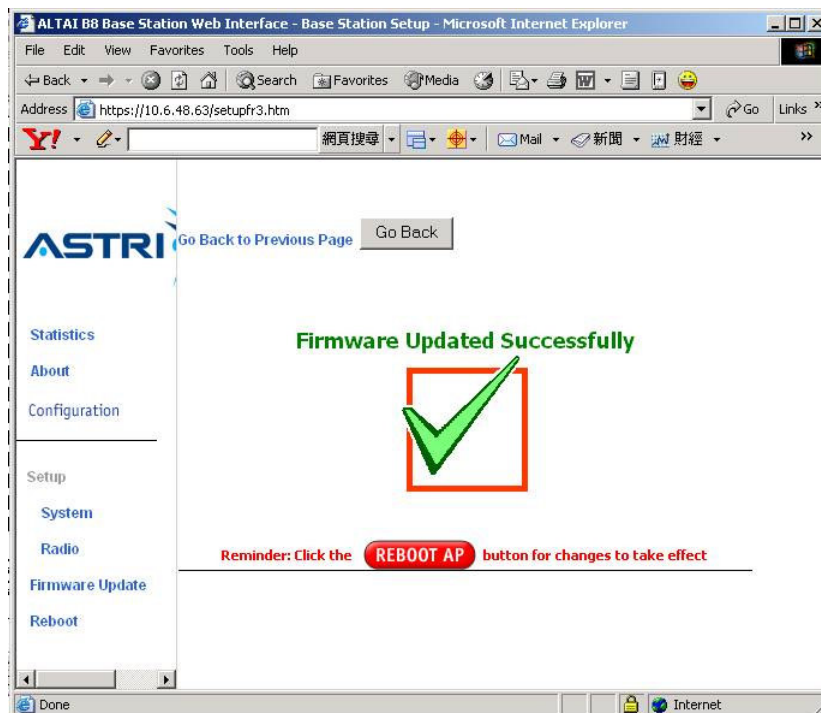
ALTAI B8 Base Station Web Interface - Base Station Setup - Microsoft Internet Explorer

File Edit View Favorites Tools Help

Back Search Favorites Media

Address https://10.6.48.63/setupfr3.htm Go Links

Y! 網頁搜尋 Mail 新聞 財經

ASTRI

Go Back to Previous Page Go Back

Statistics

About

Configuration

Setup

System

Radio

Firmware Update

Reboot

Firmware Updated Successfully

Reminder: Click the REBOOT AP button for changes to take effect

Done Internet